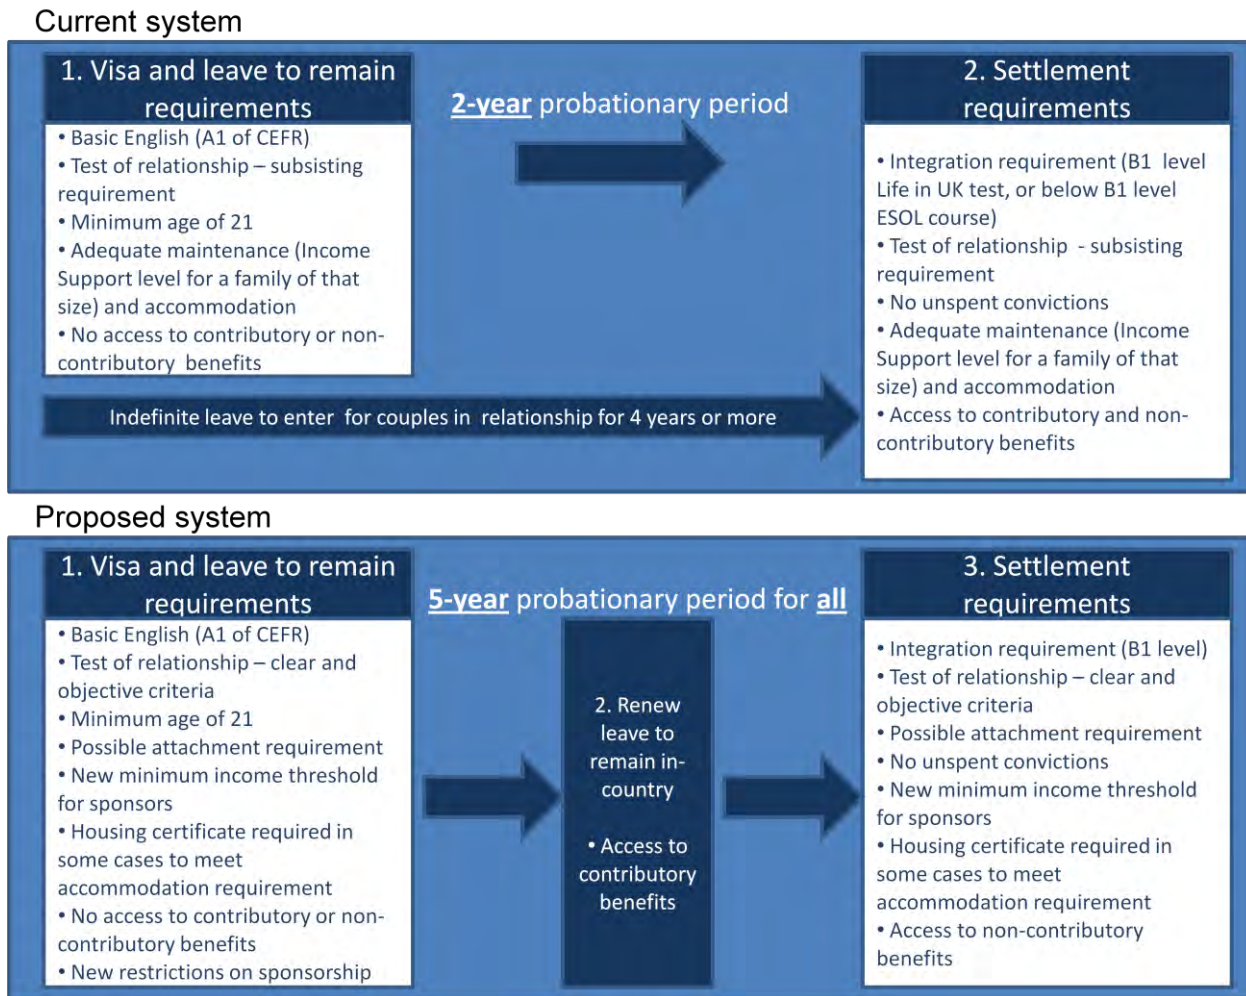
Current system

1. Visa and leave to remain requirements

• Basic English (A1 of CEFR)
• Test of relationship – subsisting requirement
• Minimum age of 21
• Adequate maintenance (Income Support level for a family of that size) and accommodation
• No access to contributory or non-contributory benefits

2-year probationary period

2. Settlement requirements

• Integration requirement (B1 level Life in UK test, or below B1 level ESOL course)
• Test of relationship - subsisting requirement
• No unspent convictions
• Adequate maintenance (Income Support level for a family of that size) and accommodation
• Access to contributory and non-contributory benefits

Indefinite leave to enter for couples in relationship for 4 years or more

Proposed system

1. Visa and leave to remain requirements

• Basic English (A1 of CEFR)
• Test of relationship – clear and objective criteria
• Minimum age of 21
• Possible attachment requirement
• New minimum income threshold for sponsors
• Housing certificate required in some cases to meet accommodation requirement
• No access to contributory or non-contributory benefits
• New restrictions on sponsorship

5-year probationary period for all

2. Renew leave to remain in-country

• Access to contributory benefits

3. Settlement requirements

• Integration requirement (B1 level)
• Test of relationship – clear and objective criteria
• Possible attachment requirement
• No unspent convictions
• New minimum income threshold for sponsors
• Housing certificate required in some cases to meet accommodation requirement
• Access to non-contributory benefits